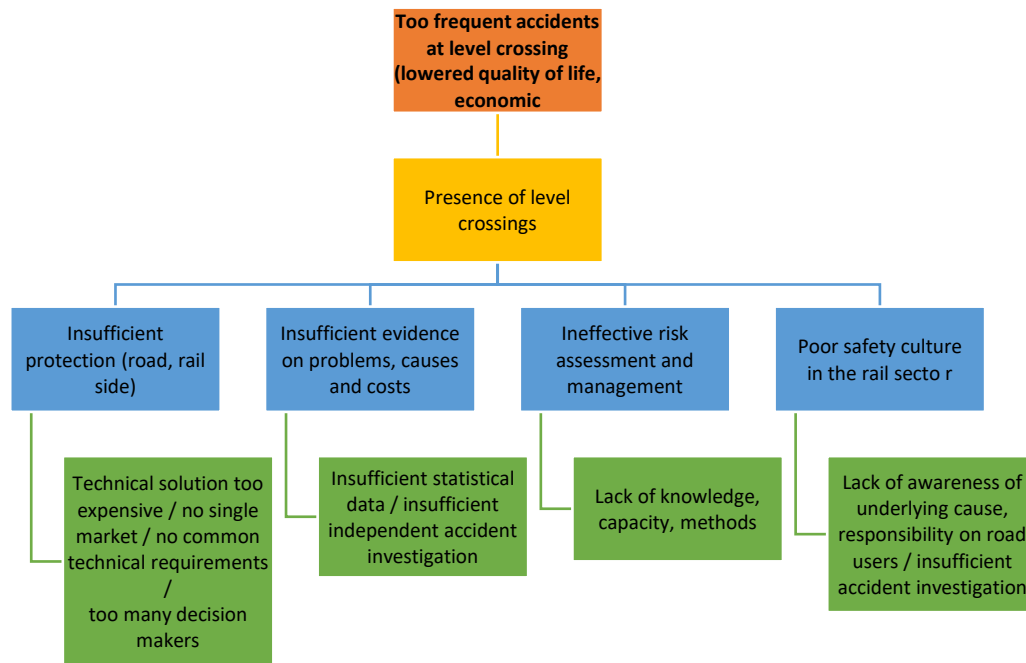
Too frequent accidents at level crossing (lowered quality of life, economic

Presence of level crossings

Insufficient protection (road, rail side)

Insufficient evidence on problems, causes and costs

Ineffective risk assessment and management

Poor safety culture in the rail secto r

Technical solution too expensive / no single market / no common technical requirements / too many decision makers

Insufficient statistical data / insufficient independent accident investigation

Lack of knowledge, capacity, methods

Lack of awareness of underlying cause, responsibility on road users / insufficient accident investigation